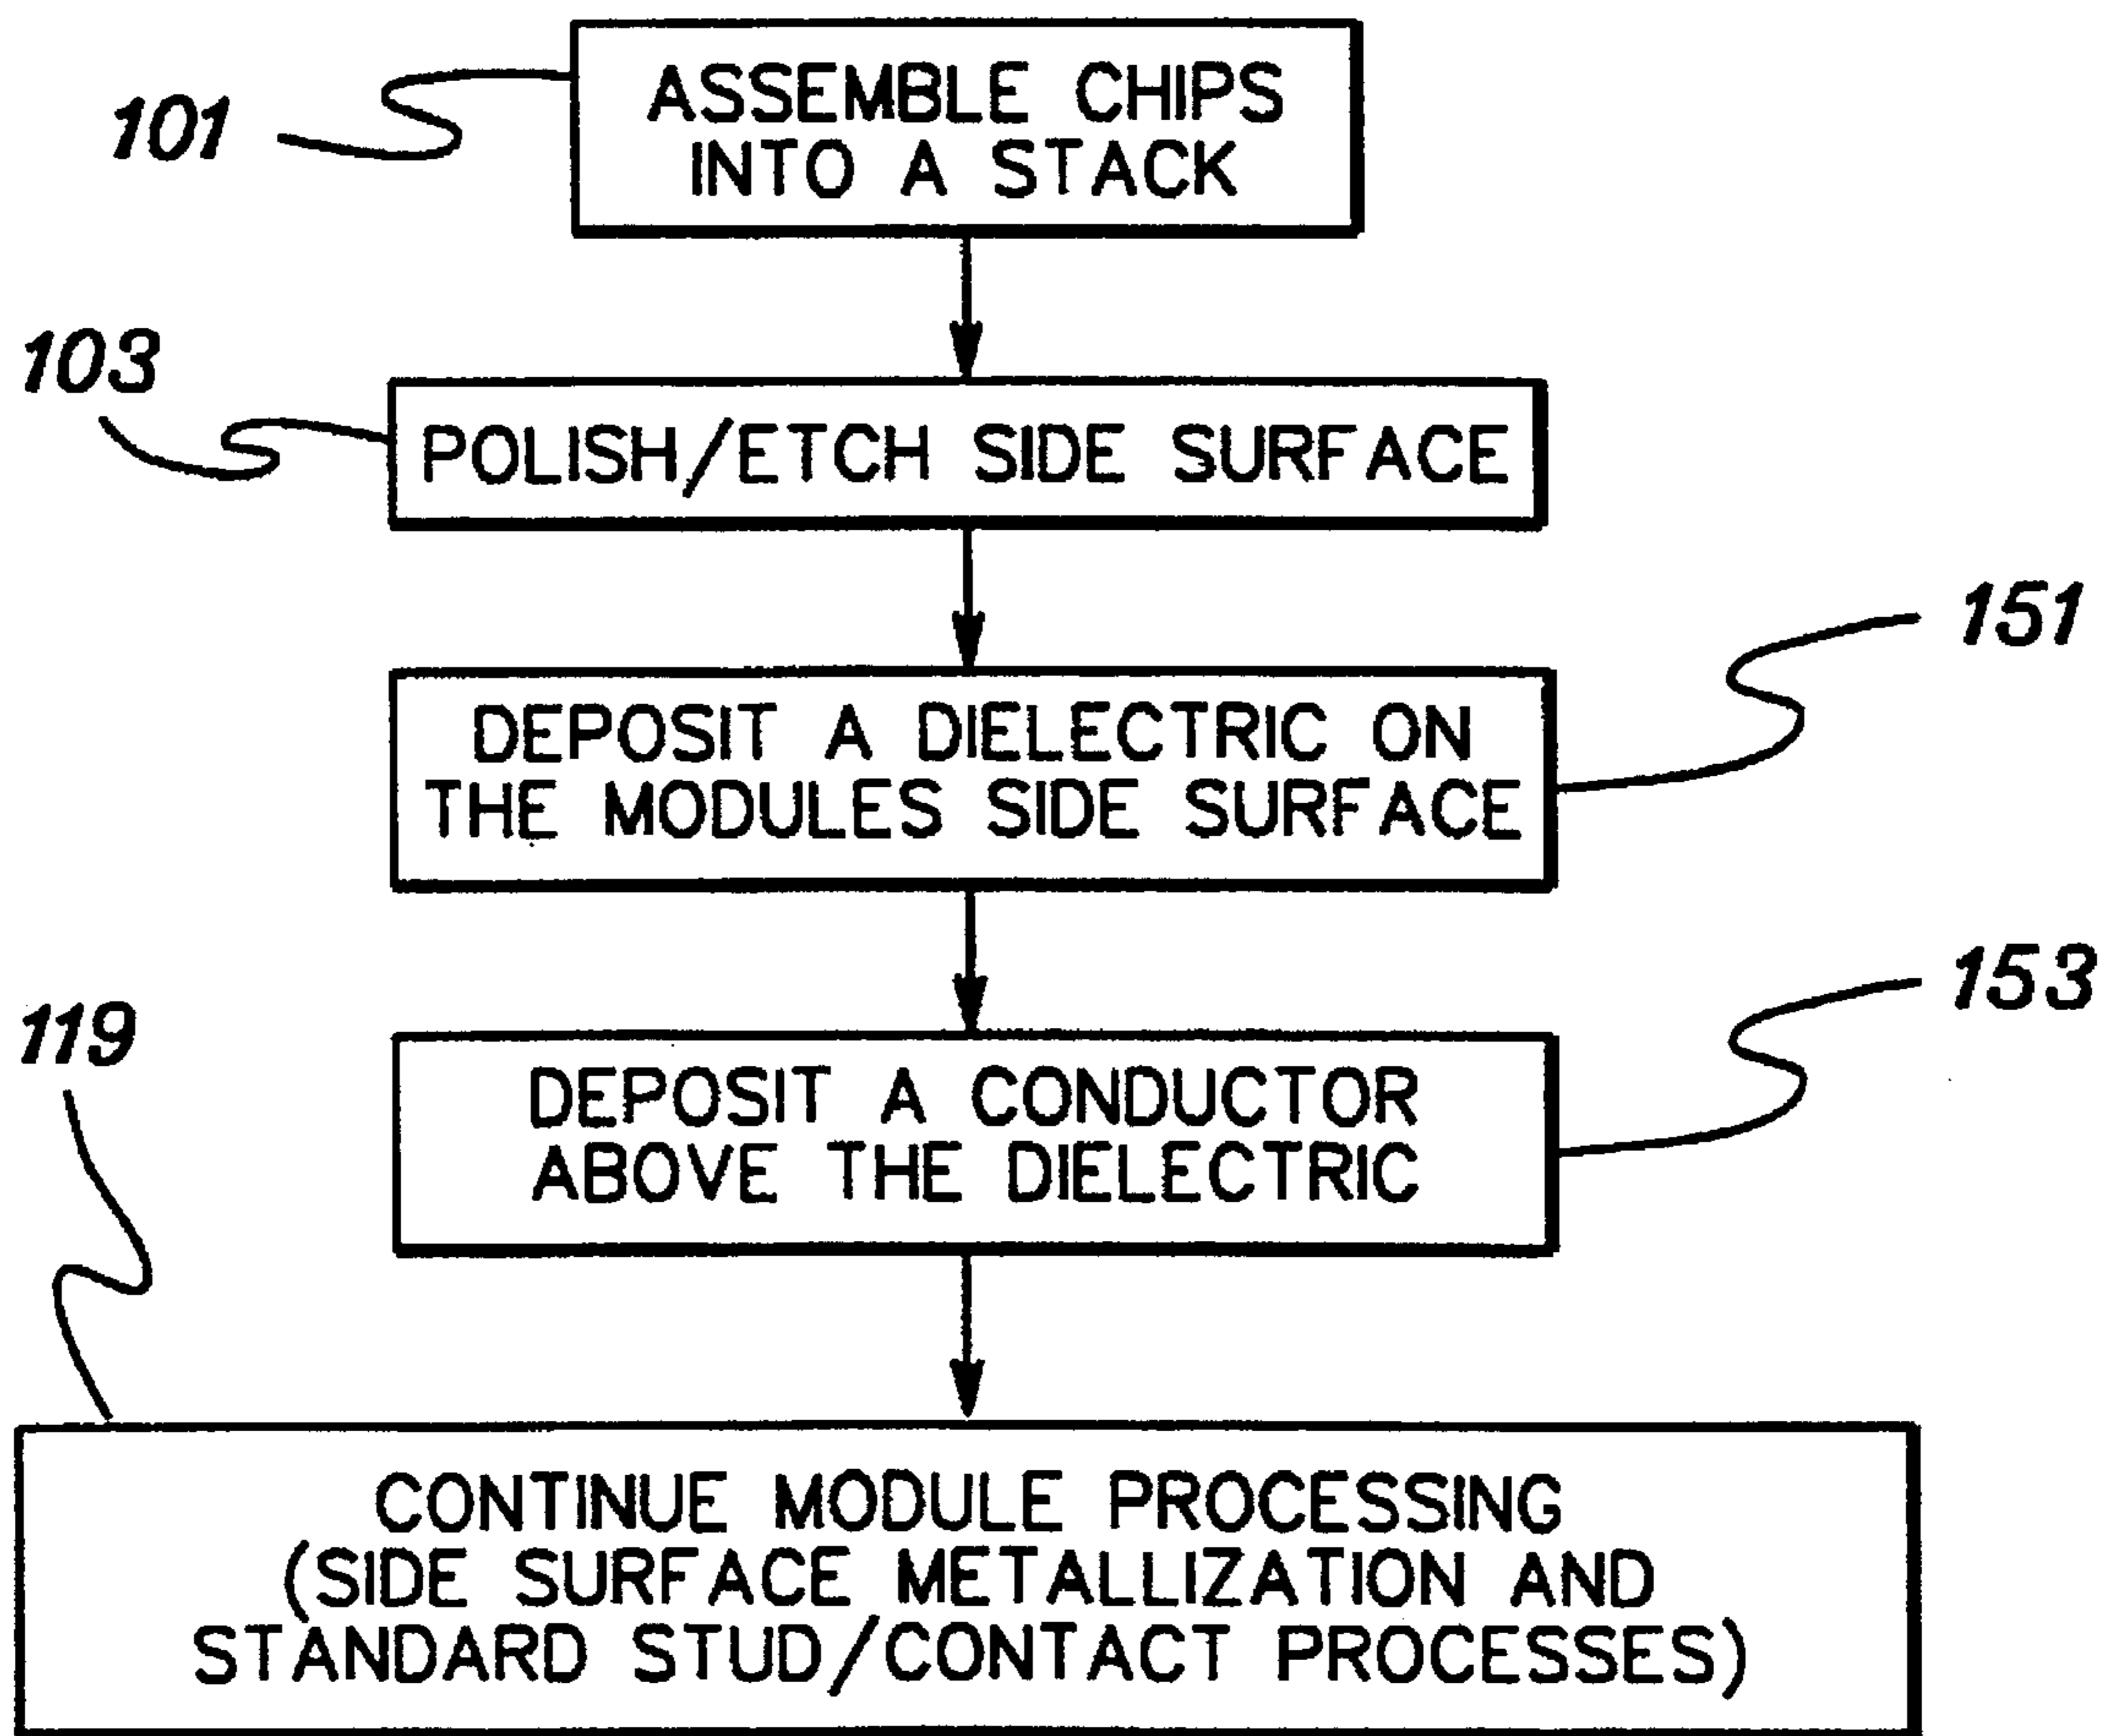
101

ASSEMBLE CHIPS INTO A STACK

103

POLISH/ETCH SIDE SURFACE

151

DEPOSIT A DIELECTRIC ON THE MODULES SIDE SURFACE

153

119

DEPOSIT A CONDUCTOR ABOVE THE DIELECTRIC

CONTINUE MODULE PROCESSING (SIDE SURFACE METALLIZATION AND STANDARD STUD/CONTACT PROCESSES)